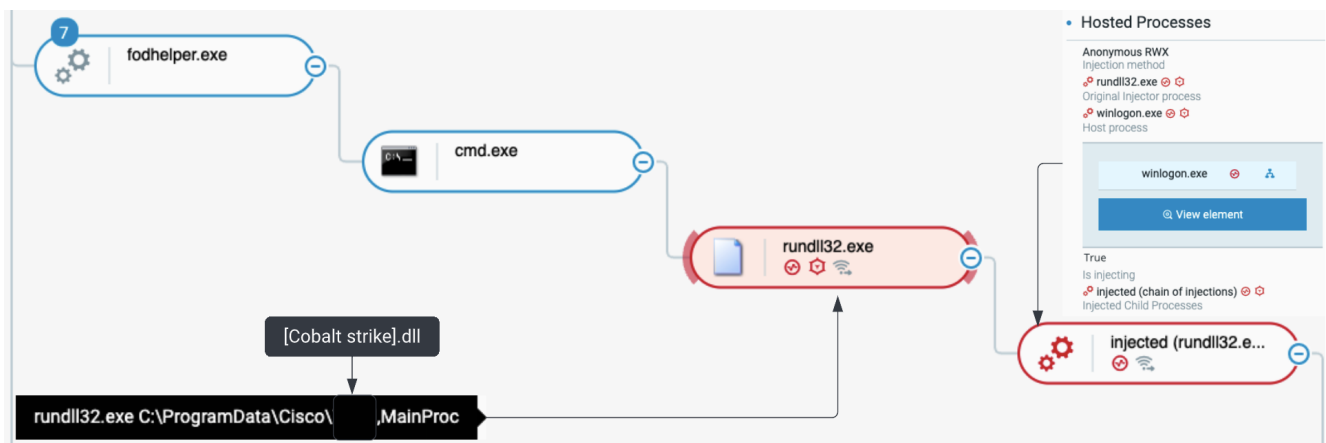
7
fodhelper.exe

C:\_
cmd.exe

rundll32.exe

[Cobalt strike].dll

rundll32.exe C:\ProgramData\Cisco\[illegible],MainProc

Hosted Processes

Anonymous RWX
Injection method
rundll32.exe
Original Injector process
winlogon.exe
Host process

winlogon.exe

View element

True
Is injecting
injected (chain of injections)
Injected Child Processes

injected (rundll32.e...